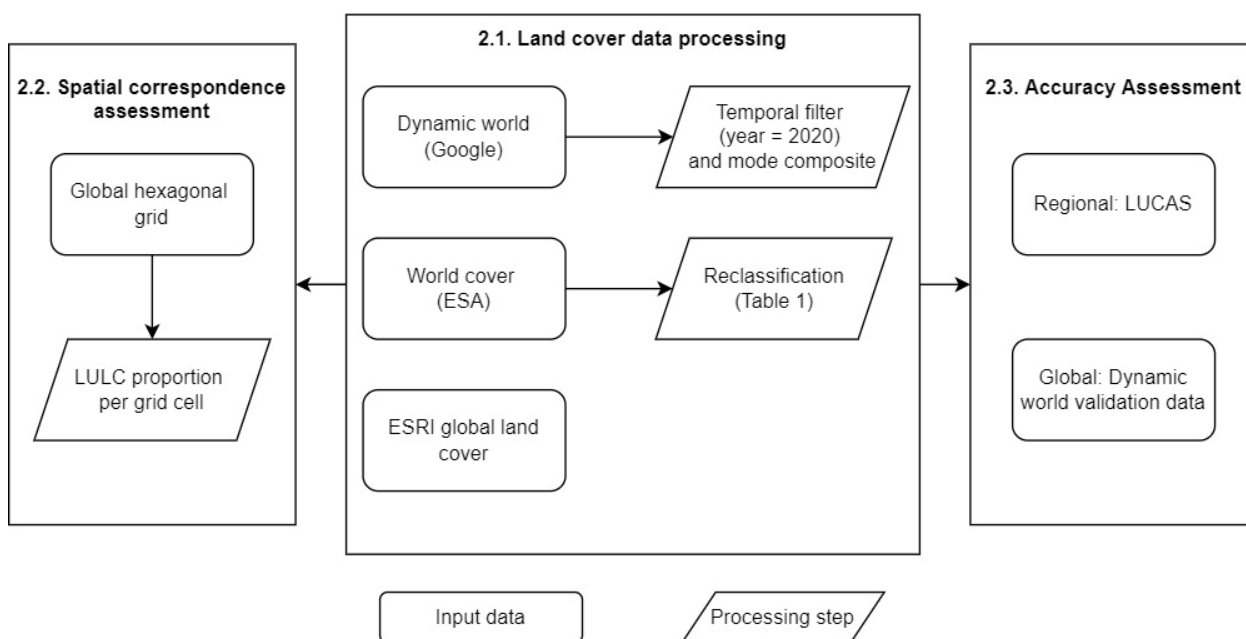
2.1. Land cover data processing

Dynamic world (Google)

Temporal filter (year = 2020) and mode composite

World cover (ESA)

Reclassification (Table 1)

ESRI global land cover

2.2. Spatial correspondence assessment

Global hexagonal grid

LULC proportion per grid cell

2.3. Accuracy Assessment

Regional: LUCAS

Global: Dynamic world validation data

Input data

Processing step